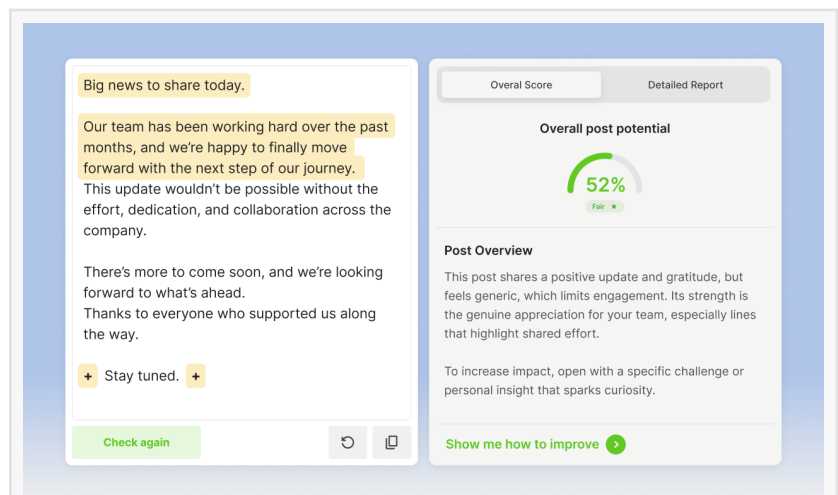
Big news to share today.

Our team has been working hard over the past months, and we're happy to finally move forward with the next step of our journey.
This update wouldn't be possible without the effort, dedication, and collaboration across the company.

There's more to come soon, and we're looking forward to what's ahead.
Thanks to everyone who supported us along the way.

+ Stay tuned. +

Check again

Overal Score

Detailed Report

Overall post potential

52%

Fair

Post Overview

This post shares a positive update and gratitude, but feels generic, which limits engagement. Its strength is the genuine appreciation for your team, especially lines that highlight shared effort.

To increase impact, open with a specific challenge or personal insight that sparks curiosity.

Show me how to improve